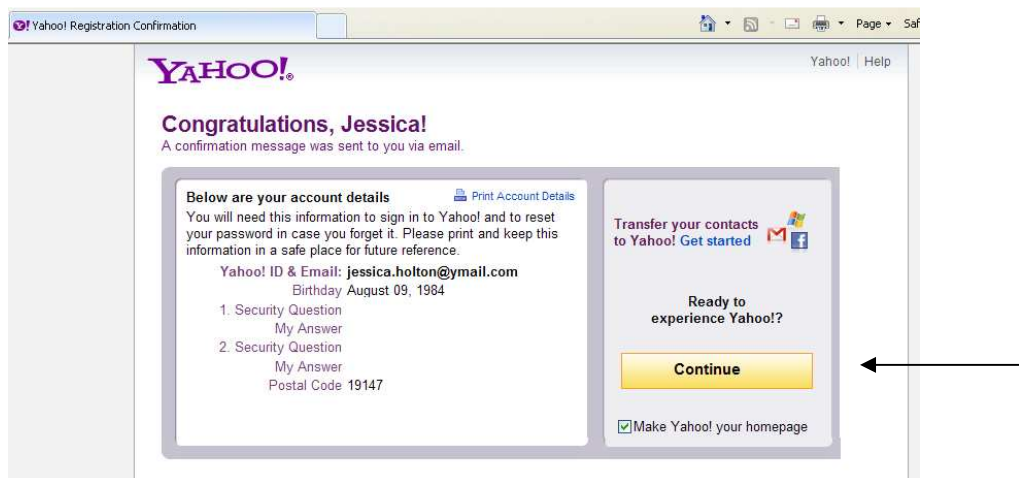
Yahoo! Registration Confirmation

Page ▾ Saf

YAHOO!.

Yahoo! | Help

Congratulations, Jessica!

A confirmation message was sent to you via email.

Below are your account details

Print Account Details

You will need this information to sign in to Yahoo! and to reset your password in case you forget it. Please print and keep this information in a safe place for future reference.

Yahoo! ID & Email: jessica.holton@ymail.com

Birthday August 09, 1984

1. Security Question

My Answer

2. Security Question

My Answer

Postal Code 19147

Transfer your contacts to Yahoo! Get started

Ready to experience Yahoo!?

Continue

Make Yahoo! your homepage